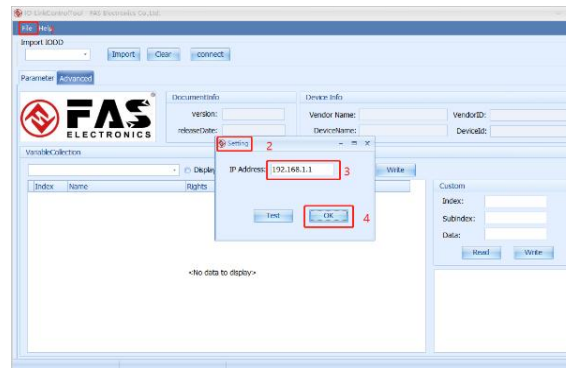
IO-LinkControlTool - FAS Electronics Co.,Ltd.

File Help

Import IODD

Import Clear connect

Parameter Advanced

FAS ELECTRONICS

DocumentInfo

version:

releaseDate:

Device Info

Vendor Name:

DeviceName:

VendorID:

DeviceId:

VariableCollection

Display

Write

Index Name Rights

<No data to display>

Setting 2

IP Address: 192.168.1.1 3

Test OK 4

Custom

Index:

Subindex:

Data:

Read Write